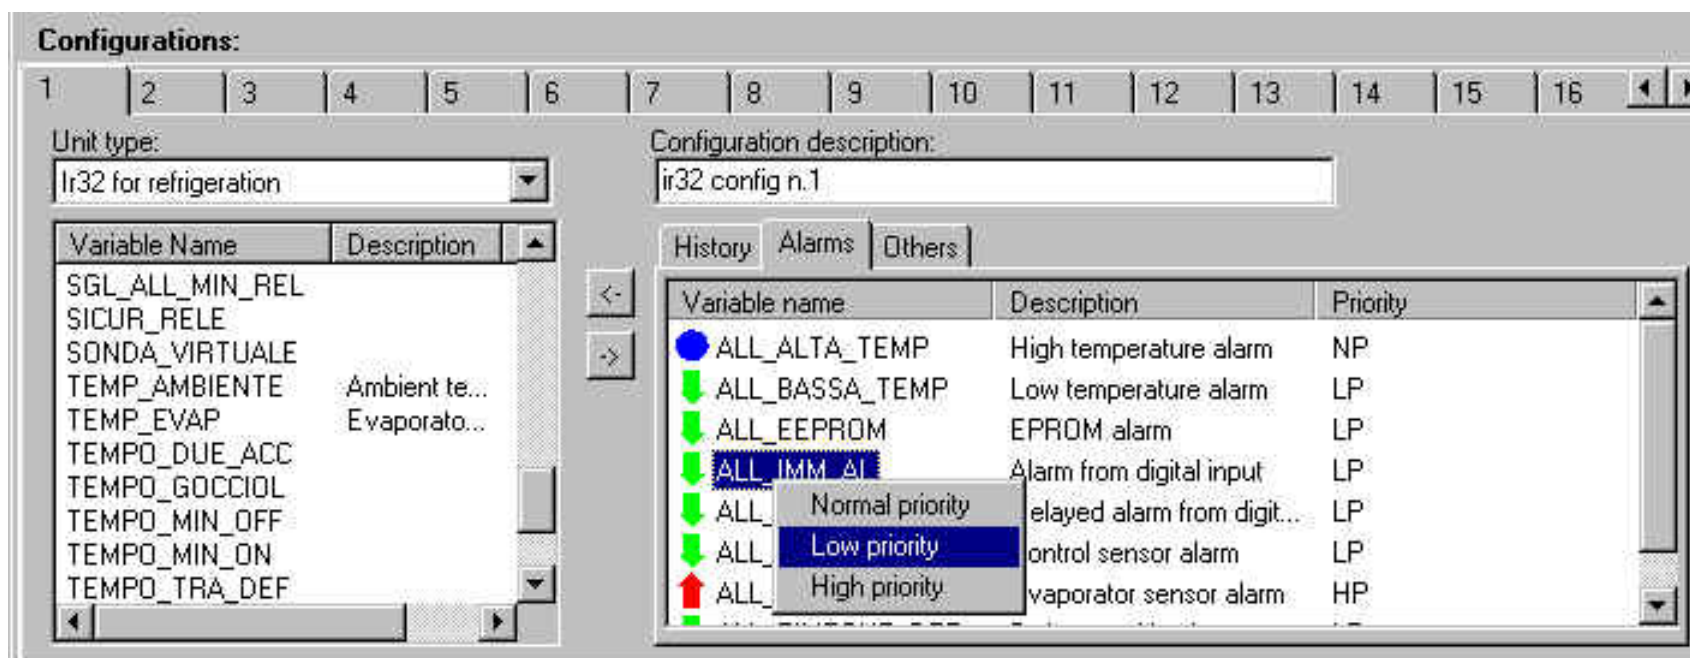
Configurations:

1 | 2 | 3 | 4 | 5 | 6 | 7 | 8 | 9 | 10 | 11 | 12 | 13 | 14 | 15 | 16

Unit type:
Ir32 for refrigeration

Configuration description:
ir32 config n.1

| Variable Name | Description |
|---|---|
| SGL_ALL_MIN_REL | |
| SICUR_RELE | |
| SONDA_VIRTUALE | |
| TEMP_AMBIENTE | Ambient te... |
| TEMP_EVAP | Evaporato... |
| TEMPO_DUE_ACC | |
| TEMPO_GOCCIOL | |
| TEMPO_MIN_OFF | |
| TEMPO_MIN_ON | |
| TEMPO_TRA_DEF | |

<-
->

History | Alarms | Others

| Variable name | Description | Priority |
|---|---|---|
| ALL_ALTA_TEMP | High temperature alarm | NP |
| ALL_BASSA_TEMP | Low temperature alarm | LP |
| ALL_EEPROM | EPROM alarm | LP |
| ALL_IMM_AL | Alarm from digital input | LP |
| ALL_ | elayed alarm from digit... | LP |
| ALL_ | ontrol sensor alarm | LP |
| ALL_ | vaporator sensor alarm | HP |

Normal priority
Low priority
High priority